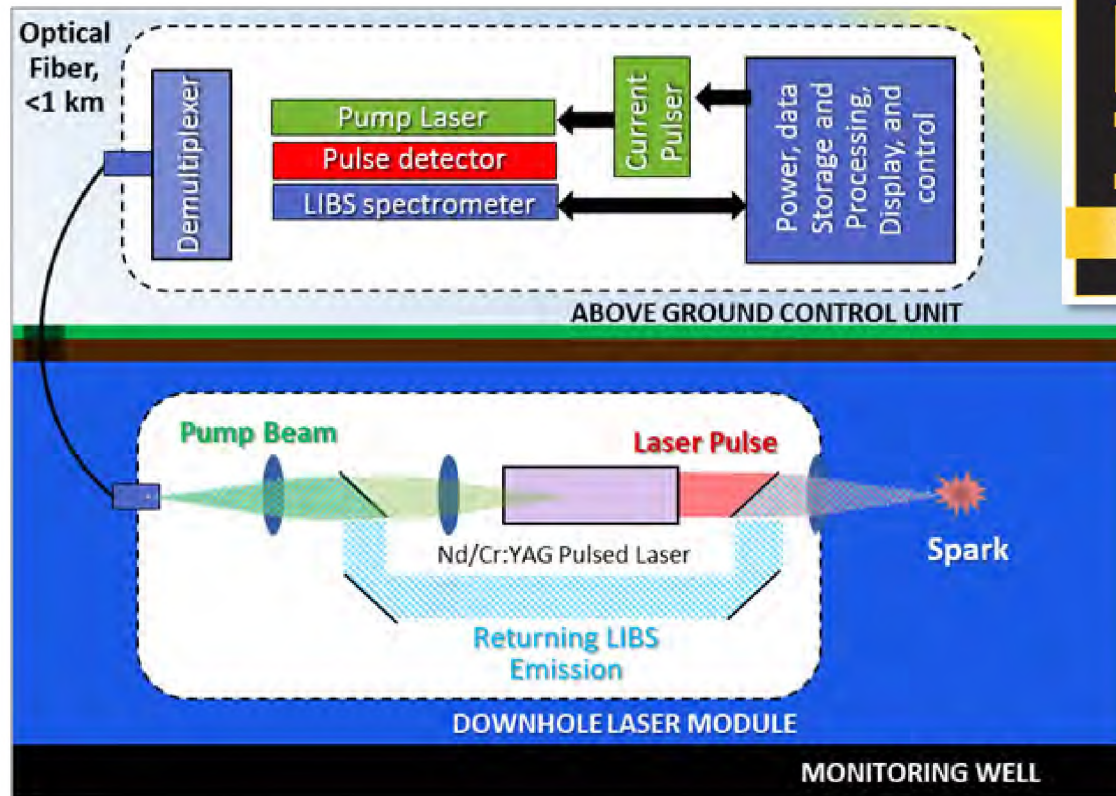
Optical Fiber, <1 km

Demultiplexer

Pump Laser

Pulse detector

LIBS spectrometer

Current Pulser

Power, data Storage and Processing, Display, and control

ABOVE GROUND CONTROL UNIT

Pump Beam

Laser Pulse

Nd/Cr:YAG Pulsed Laser

Spark

Returning LIBS Emission

DOWNHOLE LASER MODULE

MONITORING WELL